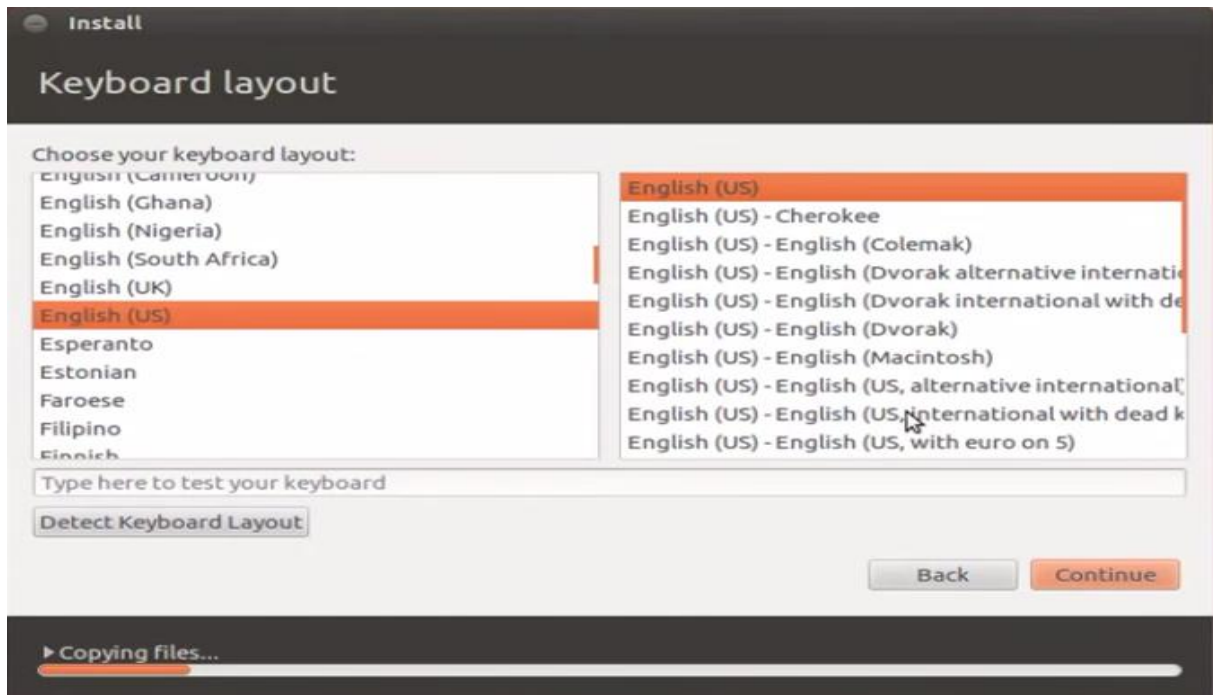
Install

Keyboard layout

Choose your keyboard layout:

English (Cameroon)
English (Ghana)
English (Nigeria)
English (South Africa)
English (UK)
English (US)
Esperanto
Estonian
Faroese
Filipino
Finnish

English (US)
English (US) - Cherokee
English (US) - English (Colemak)
English (US) - English (Dvorak alternative internati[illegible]
English (US) - English (Dvorak international with de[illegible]
English (US) - English (Dvorak)
English (US) - English (Macintosh)
English (US) - English (US, alternative international)
English (US) - English (US, international with dead k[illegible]
English (US) - English (US, with euro on 5)

Type here to test your keyboard

Detect Keyboard Layout

Back
Continue

▸ Copying files...